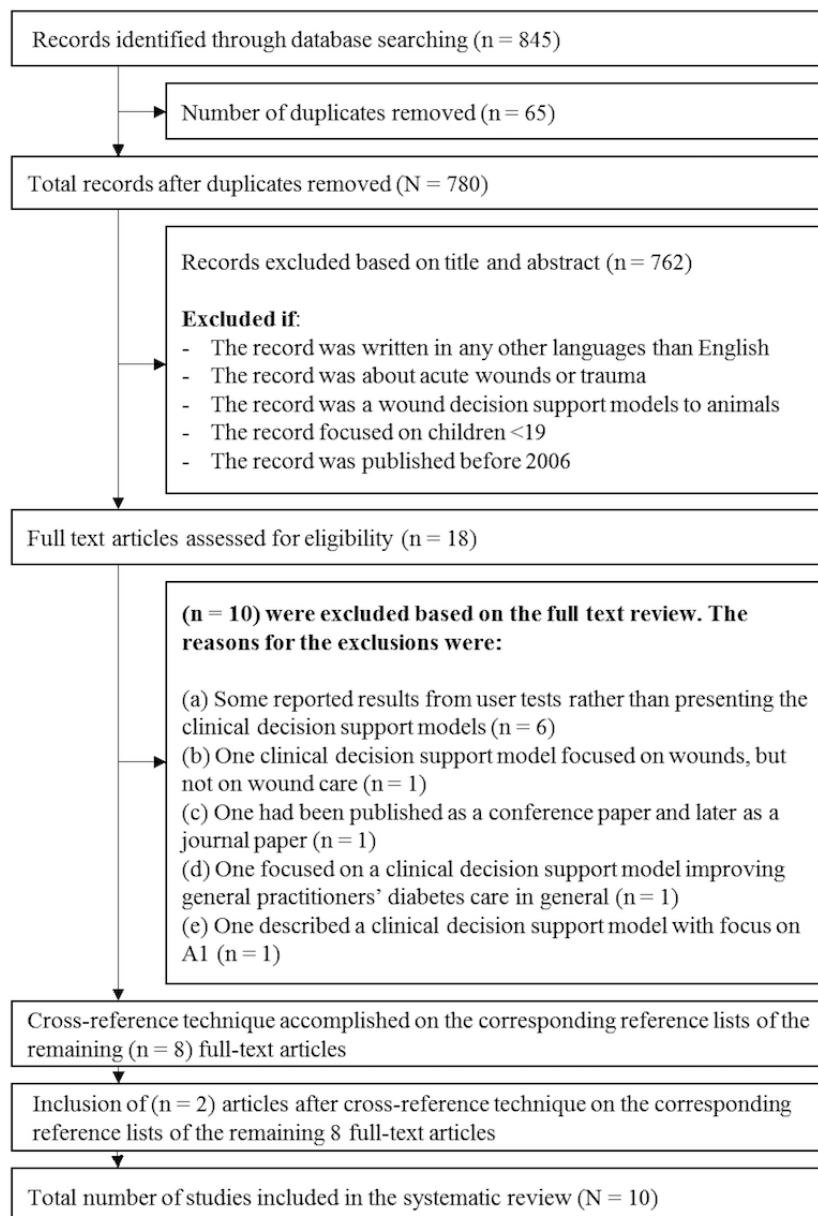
Records identified through database searching (n = 845)

Number of duplicates removed (n = 65)

Total records after duplicates removed (N = 780)

Records excluded based on title and abstract (n = 762)

**Excluded if**:
- The record was written in any other languages than English
- The record was about acute wounds or trauma
- The record was a wound decision support models to animals
- The record focused on children <19
- The record was published before 2006

Full text articles assessed for eligibility (n = 18)

**(n = 10) were excluded based on the full text review. The reasons for the exclusions were:**

(a) Some reported results from user tests rather than presenting the clinical decision support models (n = 6)
(b) One clinical decision support model focused on wounds, but not on wound care (n = 1)
(c) One had been published as a conference paper and later as a journal paper (n = 1)
(d) One focused on a clinical decision support model improving general practitioners' diabetes care in general (n = 1)
(e) One described a clinical decision support model with focus on A1 (n = 1)

Cross-reference technique accomplished on the corresponding reference lists of the remaining (n = 8) full-text articles

Inclusion of (n = 2) articles after cross-reference technique on the corresponding reference lists of the remaining 8 full-text articles

Total number of studies included in the systematic review (N = 10)